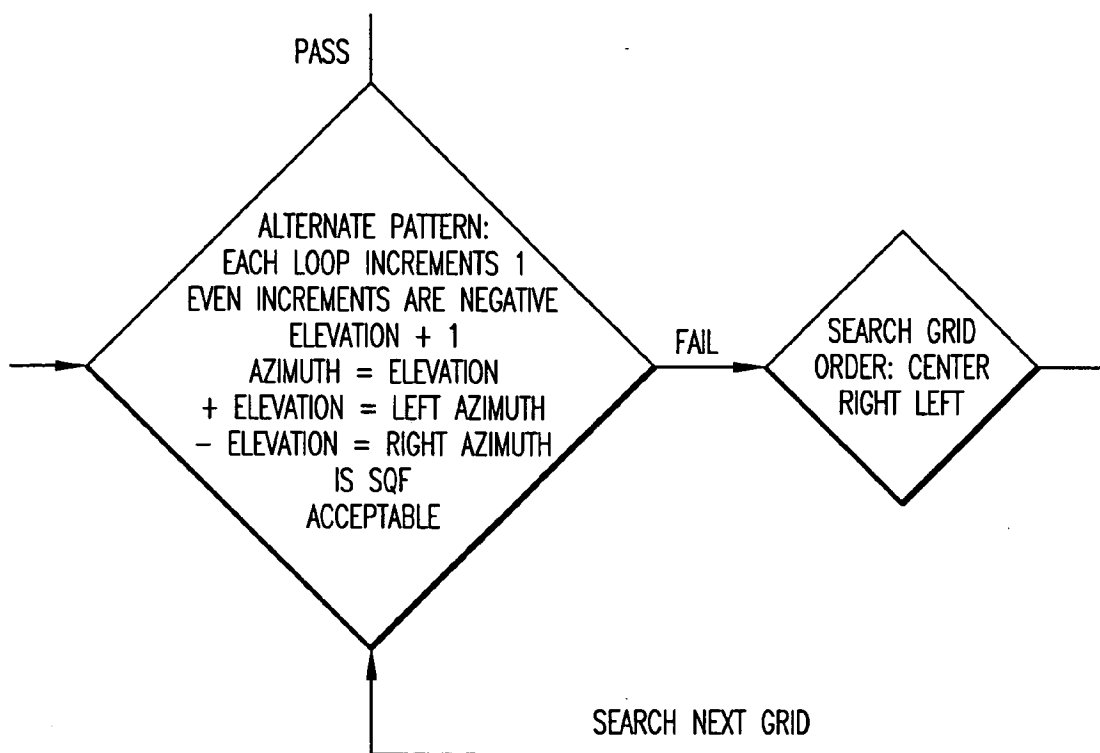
PASS

ALTERNATE PATTERN:
EACH LOOP INCREMENTS 1
EVEN INCREMENTS ARE NEGATIVE
ELEVATION + 1
AZIMUTH = ELEVATION
+ ELEVATION = LEFT AZIMUTH
− ELEVATION = RIGHT AZIMUTH
IS SQF
ACCEPTABLE

FAIL

SEARCH GRID
ORDER: CENTER
RIGHT LEFT

SEARCH NEXT GRID